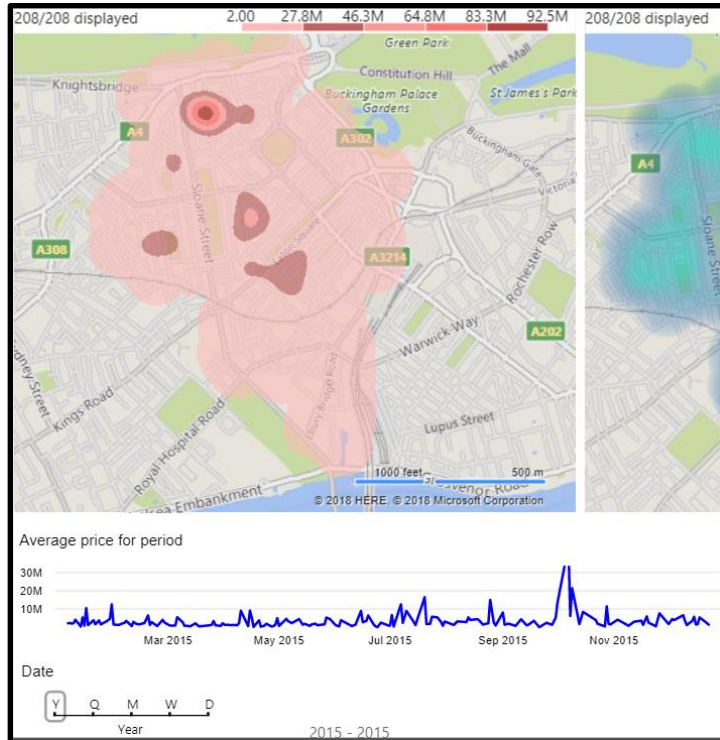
208/208 displayed
2.00 27.8M 46.3M 64.8M 83.3M 92.5M
208/208 displayed

Green Park
Knightsbridge
Constitution Hill
The Mall
Buckingham Palace Gardens
St James's Park
A4
A302
Buckingham Gate
Victoria
A4
Sloane Street
Sloane Street
A308
Eaton Square
A3214
Rochester Row
A202
Warwick Way
Sydney Street
Kings Road
Royal Hospital Road
Ebury Bridge Road
Lupus Street
1000 feet
500 m
Chelsea Embankment
Grosvenor Road
© 2018 HERE, © 2018 Microsoft Corporation

Average price for period
30M
20M
10M
Mar 2015
May 2015
Jul 2015
Sep 2015
Nov 2015

Date
Y Q M W D
Year
2015 - 2015